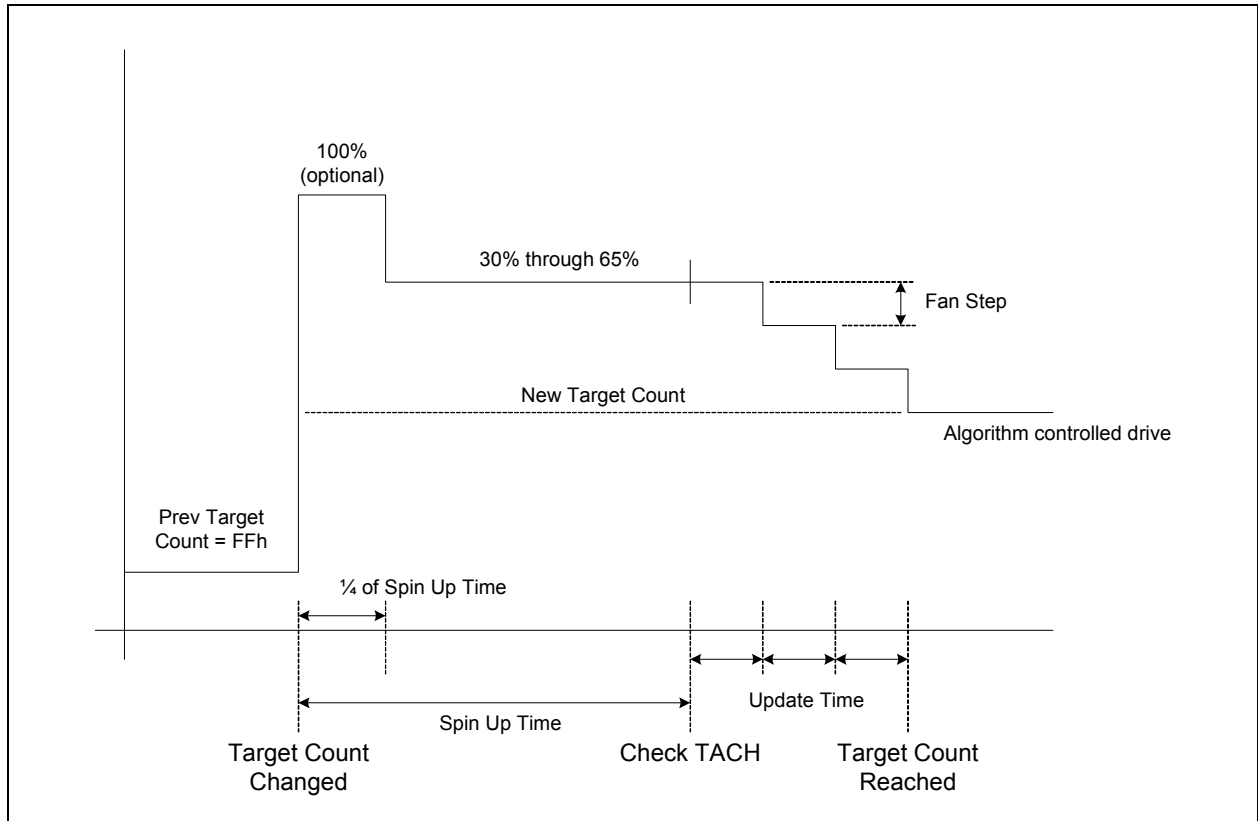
100%
(optional)

30% through 65%

Fan Step

New Target Count

Algorithm controlled drive

Prev Target Count = FFh

¼ of Spin Up Time

Update Time

Spin Up Time

Target Count Changed

Check TACH

Target Count Reached